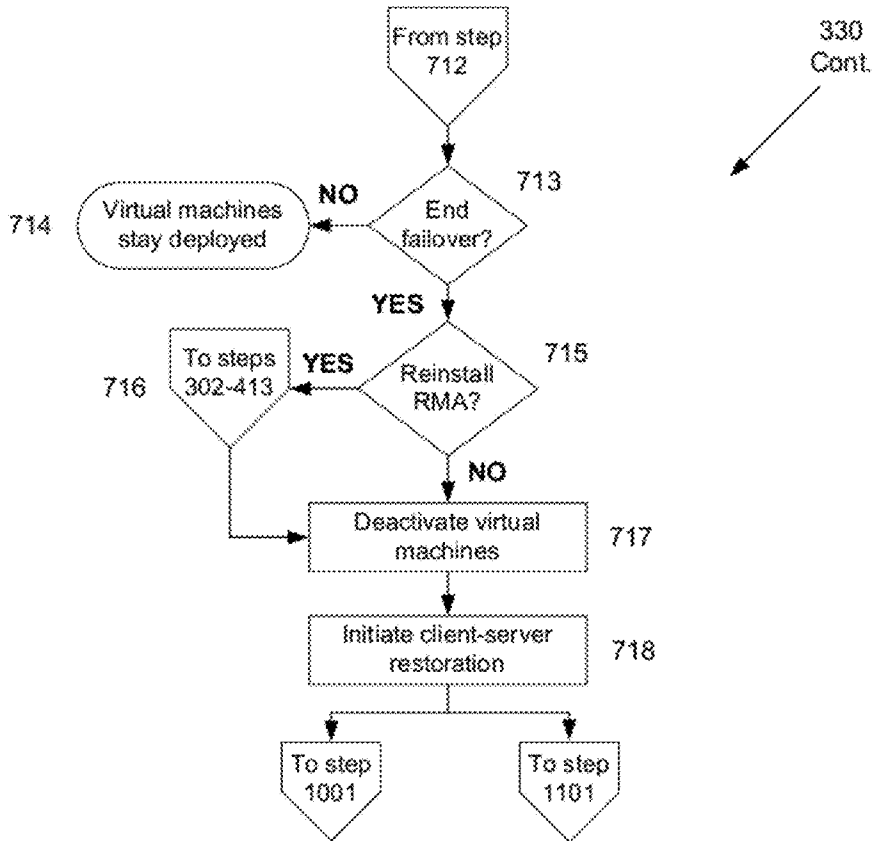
From step 712

330 Cont.

713

714 Virtual machines stay deployed

NO

End failover?

YES

715

To steps 302-413

YES

Reinstall RMA?

716

NO

Deactivate virtual machines

717

Initiate client-server restoration

718

To step 1001

To step 1101